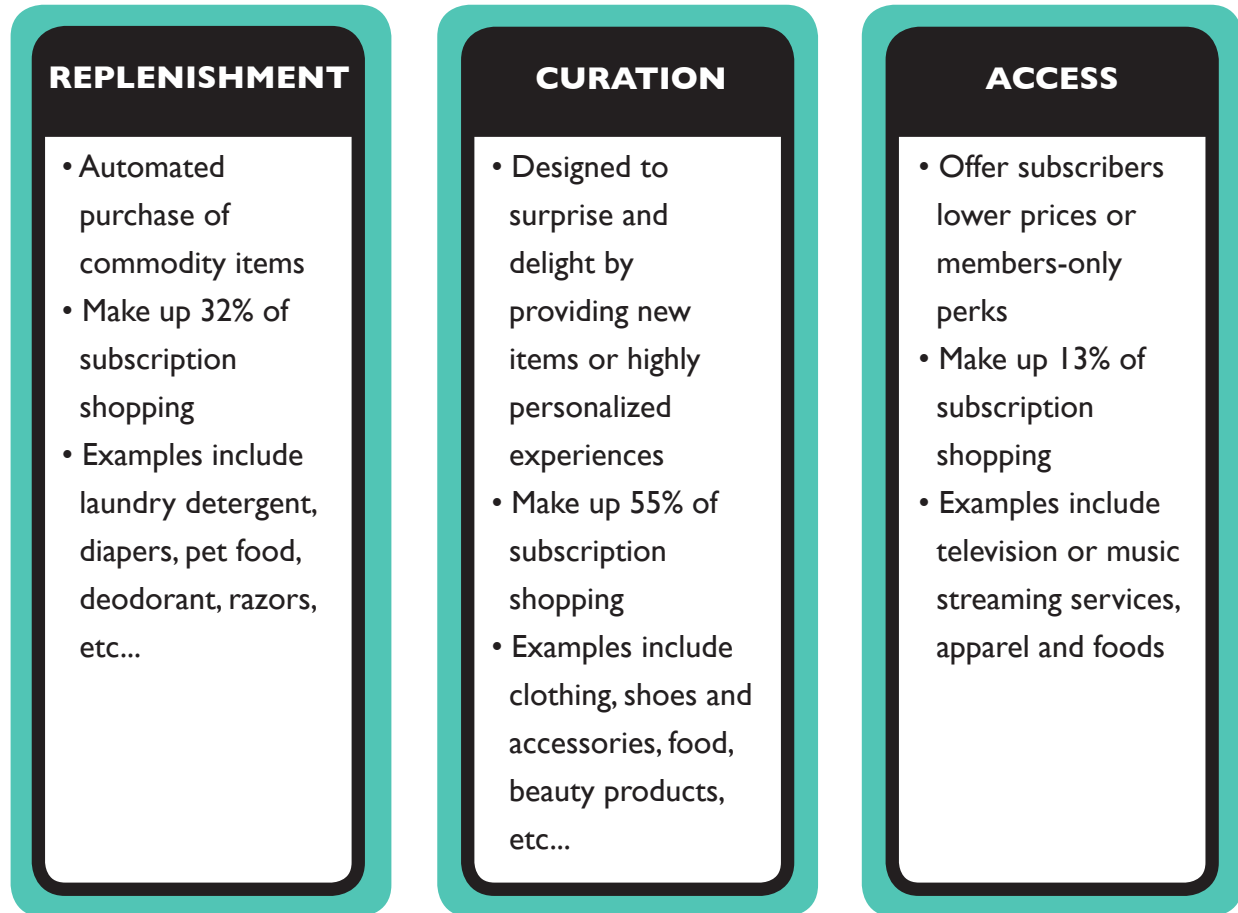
REPLENISHMENT

• Automated purchase of commodity items
• Make up 32% of subscription shopping
• Examples include laundry detergent, diapers, pet food, deodorant, razors, etc...

CURATION

• Designed to surprise and delight by providing new items or highly personalized experiences
• Make up 55% of subscription shopping
• Examples include clothing, shoes and accessories, food, beauty products, etc...

ACCESS

• Offer subscribers lower prices or members-only perks
• Make up 13% of subscription shopping
• Examples include television or music streaming services, apparel and foods